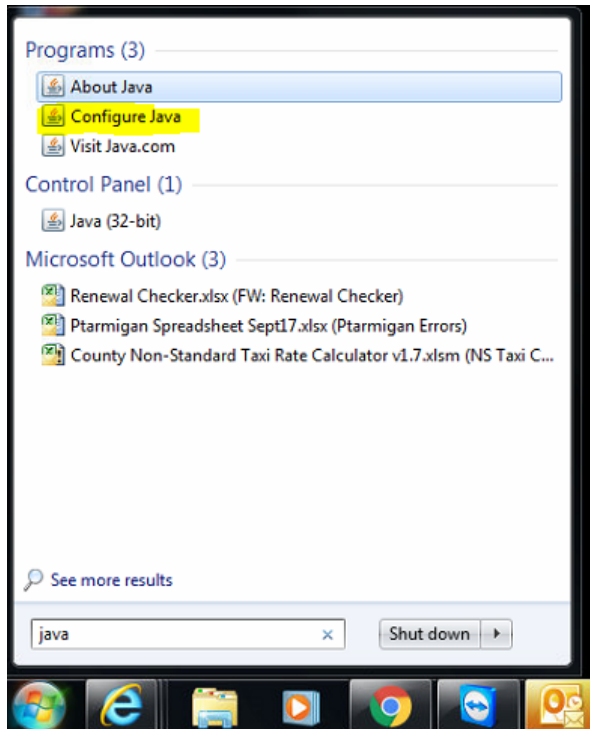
Programs (3)

About Java

Configure Java

Visit Java.com

Control Panel (1)

Java (32-bit)

Microsoft Outlook (3)

Renewal Checker.xlsx (FW: Renewal Checker)

Ptarmigan Spreadsheet Sept17.xlsx (Ptarmigan Errors)

County Non-Standard Taxi Rate Calculator v1.7.xlsm (NS Taxi C...

See more results

java

×

Shut down